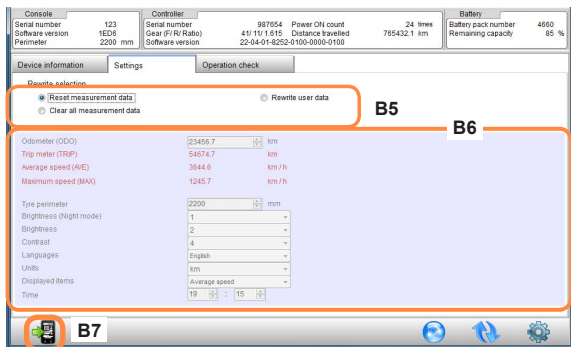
Console
Serial number 123
Software version 1ED6
Perimeter 2200 mm

Controller
Serial number 987654
Gear (F/ R/ Ratio) 41/ 11/ 1.615
Software version 22-04-01-8252-0100-0000-0100
Power ON count 24 times
Distance travelled 765432.1 km

Battery
Battery pack number 4660
Remaining capacity 85 %

Device information | Settings | Operation check

Rewrite selection
Reset measurement data
Clear all measurement data
Rewrite user data

B5

B6

Odometer (ODO) 23456.7 km
Trip meter (TRIP) 54674.7 km
Average speed (AVE) 3644.6 km / h
Maximum speed (MAX) 1245.7 km / h

Tyre perimeter 2200 mm
Brightness (Night mode) 1
Brightness 2
Contrast 4
Languages English
Units km
Displayed items Average speed
Time 19 : 15

B7